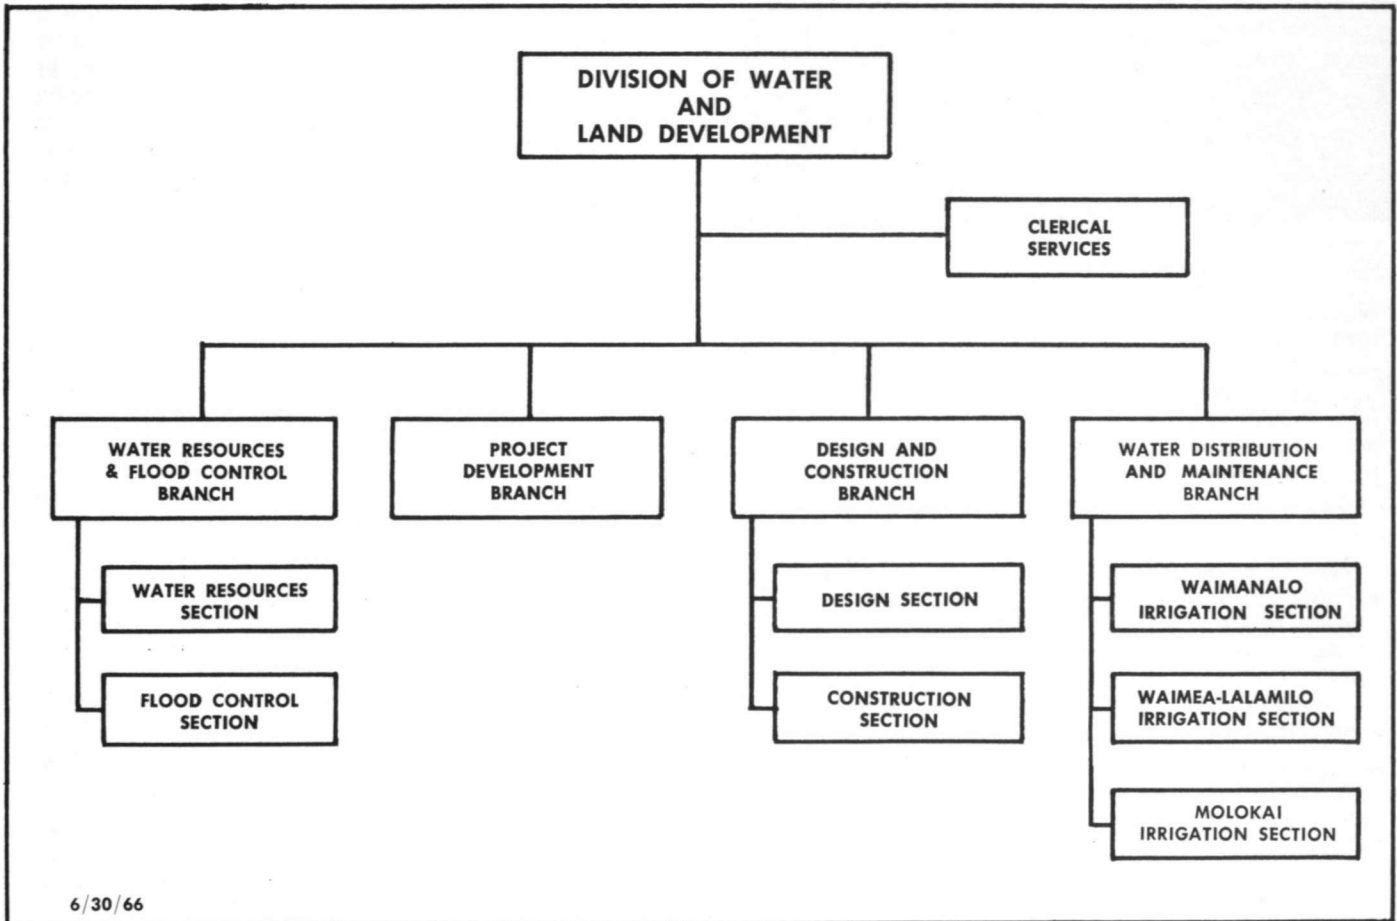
DIVISION OF WATER AND LAND DEVELOPMENT

CLERICAL SERVICES

WATER RESOURCES & FLOOD CONTROL BRANCH

PROJECT DEVELOPMENT BRANCH

DESIGN AND CONSTRUCTION BRANCH

WATER DISTRIBUTION AND MAINTENANCE BRANCH

WATER RESOURCES SECTION

FLOOD CONTROL SECTION

DESIGN SECTION

CONSTRUCTION SECTION

WAIMANALO IRRIGATION SECTION

WAIMEA-LALAMILO IRRIGATION SECTION

MOLOKAI IRRIGATION SECTION

6/30/66